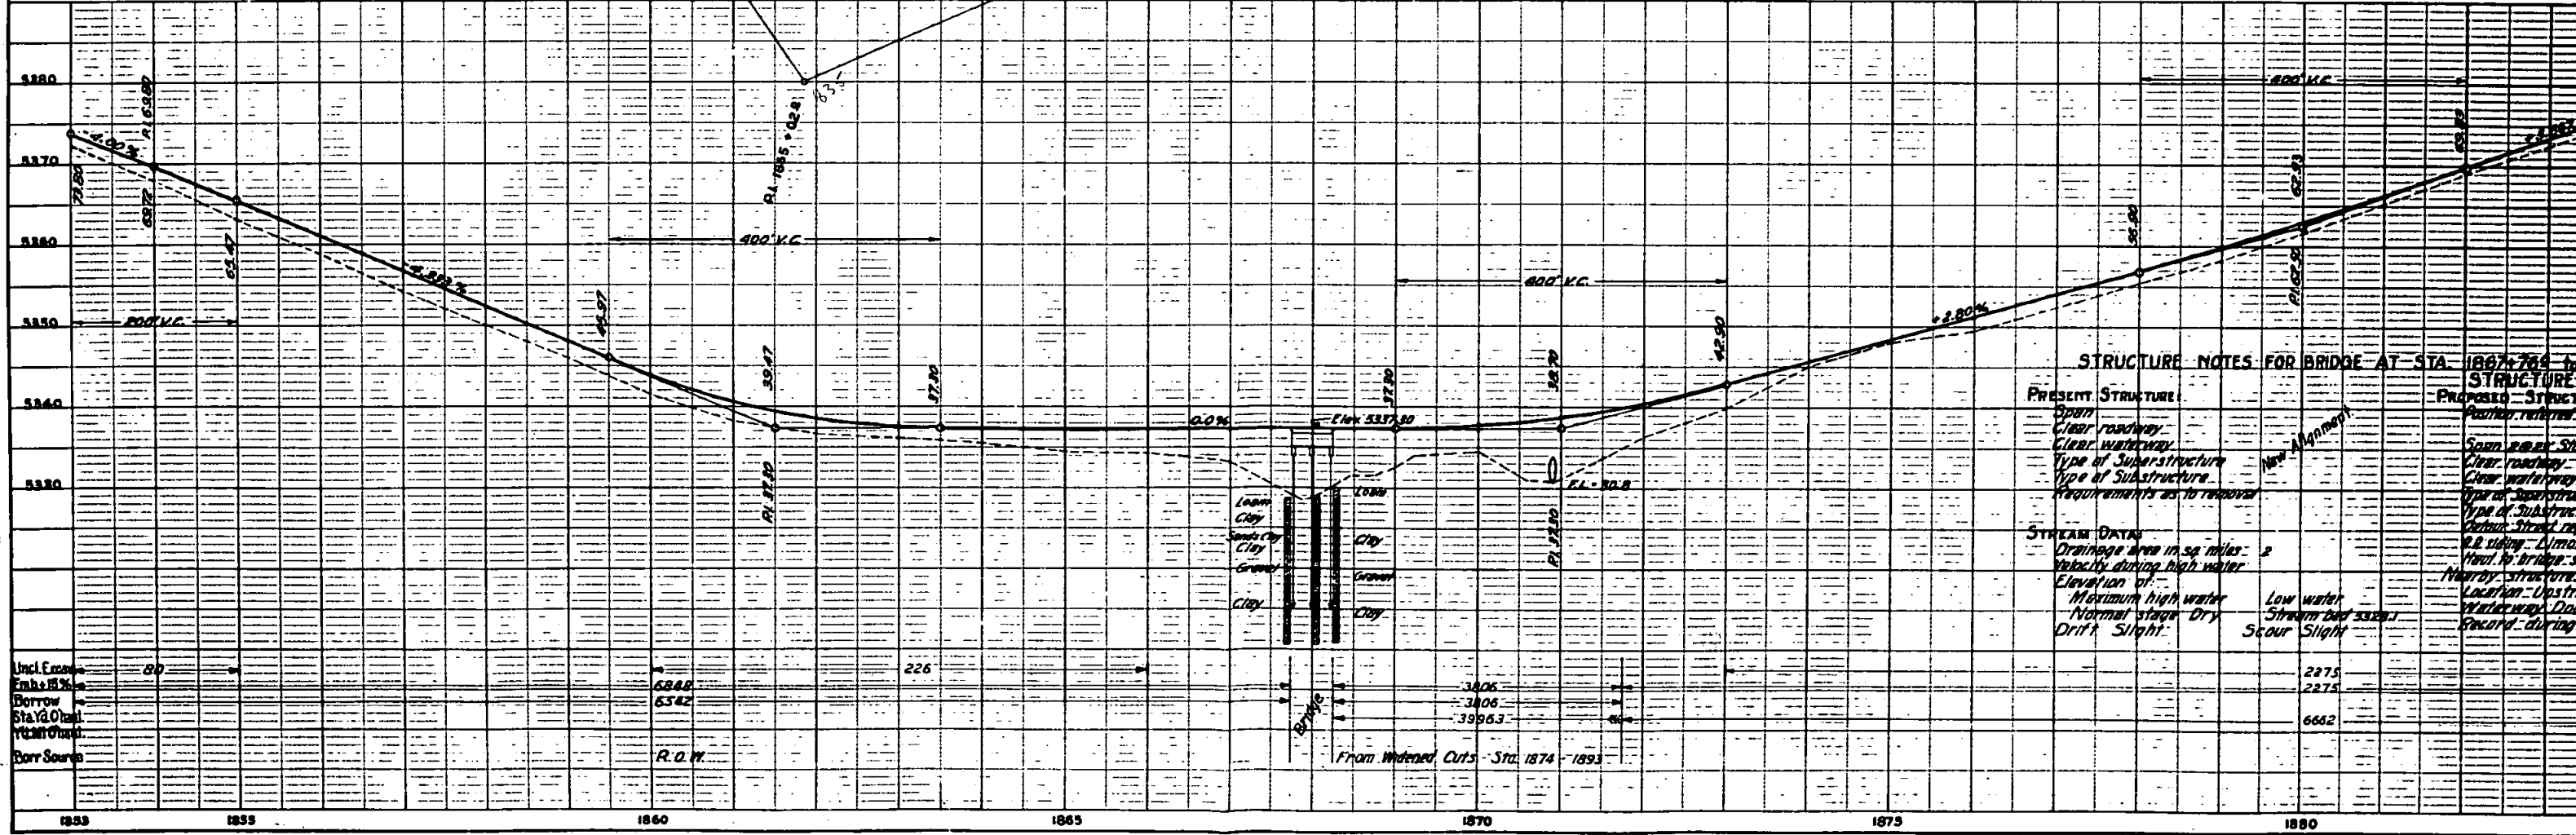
5380
5370
5360
5350
5340
5330

P.I. 69.80
-4.00%
72.80
68.72
65.47
-2.382%
45.97
39.47
37.30
P.I. 1855+42.8
83.5
400' V.C.
200' V.C.
P.I. 37.30
0.0%
Elev. 5337.30
37.30
38.70
P.I. 37.30
F.L. 30.8
42.90
400' V.C.
+2.80%
56.90
62.33
P.I. 62.30
400' V.C.
68.30
+2.80%

Loam
Clay
Sand & Clay
Clay
Gravel
Clay
Loam
Clay
Gravel
Clay

New Alignment

STRUCTURE NOTES FOR BRIDGE AT STA. 1867+76 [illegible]
PRESENT STRUCTURE:
Span
Clear roadway
Clear waterway
Type of Superstructure
Type of Substructure
Requirements as to removal

STREAM DATA:
Drainage area in sq. miles: 2
Velocity during high water
Elevation of:
Maximum high water
Normal stage Dry
Low water
Stream bed 5328.1
Drift Slight
Scour Slight

STRUCTURE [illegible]
PROPOSED STRUCT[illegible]
Position referred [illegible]
Span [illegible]
Clear roadway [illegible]
Clear waterway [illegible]
Type of Superstru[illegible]
Type of Substruc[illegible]
Detour: Street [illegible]
R.R. siding: Limo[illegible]
Haul to bridge: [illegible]
Nearby structure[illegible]
Location: Upstr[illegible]
Waterway: Do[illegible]
Record: during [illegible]

Uncl. Excav.
Emb.+15%
Borrow
Sta.Yd.O'haul
Yd.Mi.O'haul
Borr. Source

80
226
6848
6542
R.O.W.
Bridge
3806
3806
39963
610
From Widened Cuts - Sta. 1874 - 1893
2275
2275
6662

1853
1855
1860
1865
1870
1875
1880